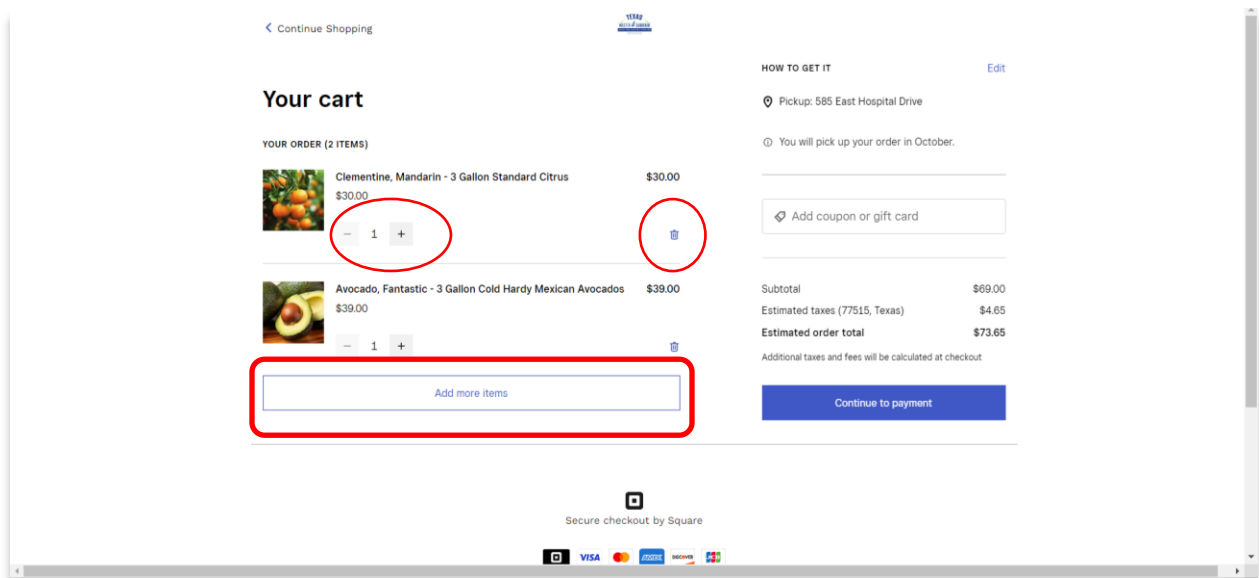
Continue Shopping

Your cart

YOUR ORDER (2 ITEMS)

Clementine, Mandarin - 3 Gallon Standard Citrus $30.00
$30.00
1

Avocado, Fantastic - 3 Gallon Cold Hardy Mexican Avocados $39.00
$39.00
1

Add more items

HOW TO GET IT Edit

Pickup: 585 East Hospital Drive

You will pick up your order in October.

Add coupon or gift card

| Subtotal | $69.00 |
|---|---|
| Estimated taxes (77515, Texas) | $4.65 |
| Estimated order total | $73.65 |

Additional taxes and fees will be calculated at checkout

Continue to payment

Secure checkout by Square

VISA DISCOVER JCB